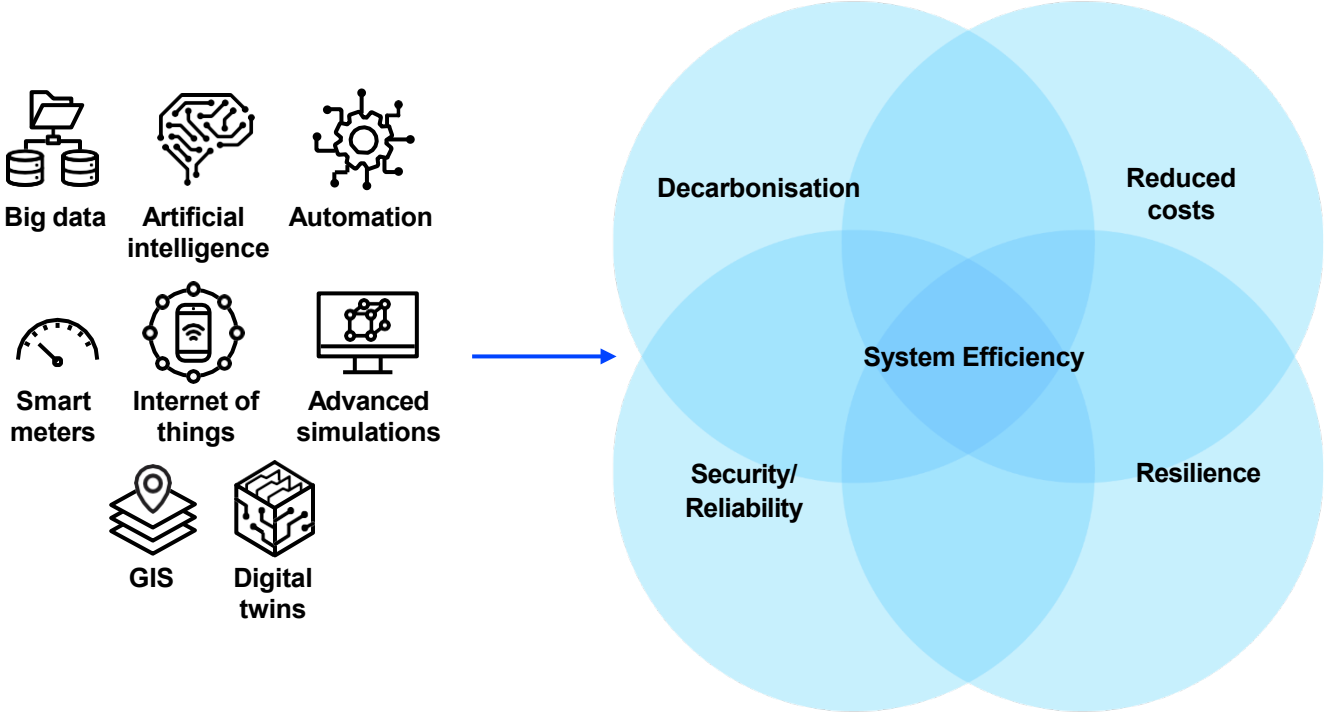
Big data

Artificial intelligence

Automation

Smart meters

Internet of things

Advanced simulations

GIS

Digital twins

Decarbonisation

Reduced costs

System Efficiency

Security/ Reliability

Resilience